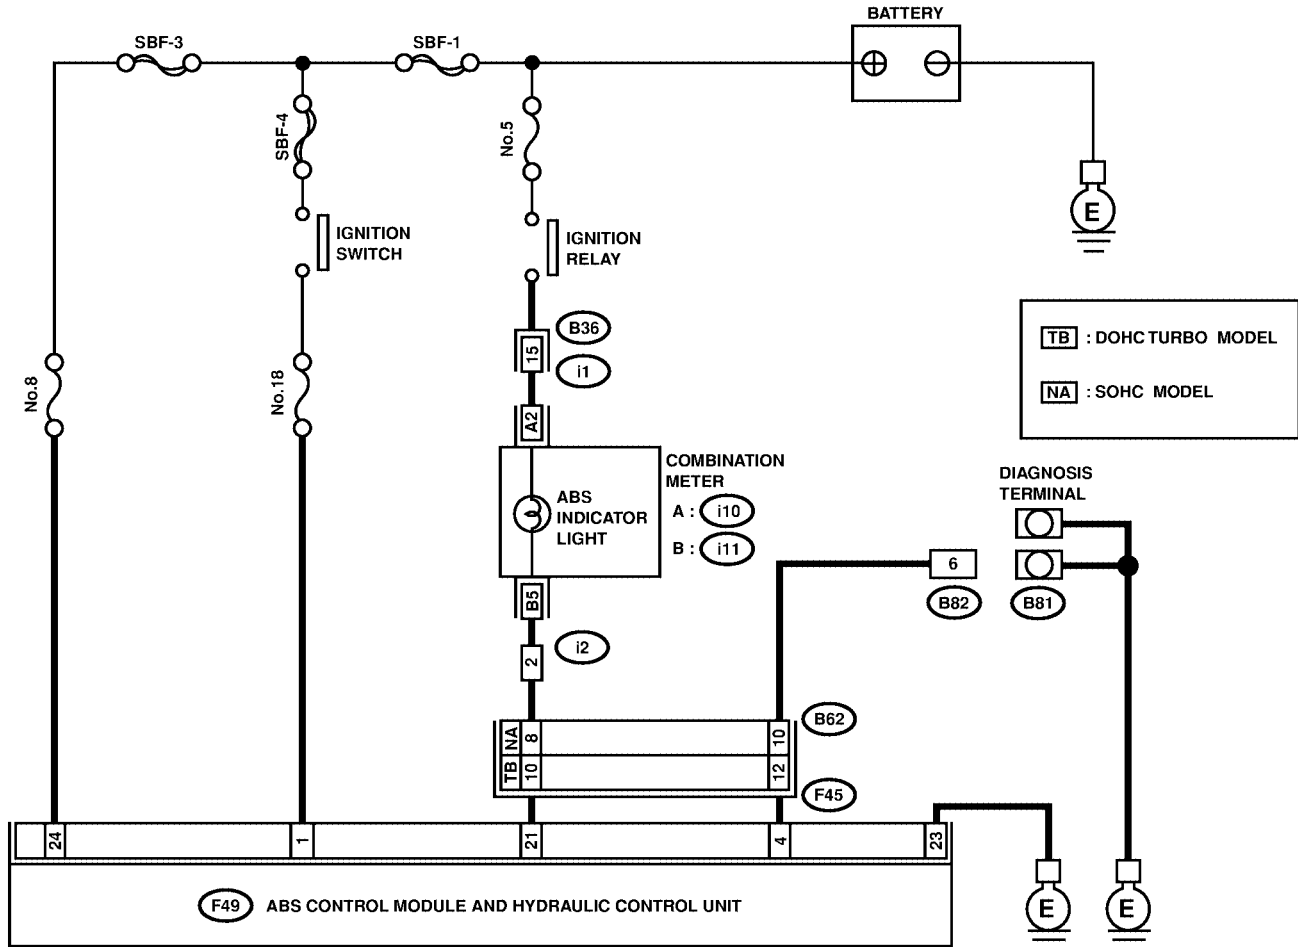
BATTERY

SBF-3

SBF-1

SBF-4

No.5

E

IGNITION SWITCH

IGNITION RELAY

B36

15

i1

TB : DOHC TURBO MODEL

NA : SOHC MODEL

No.8

No.18

A2

COMBINATION METER

A : i10

B : i11

ABS INDICATOR LIGHT

DIAGNOSIS TERMINAL

6

B82

B81

B5

i2

2

B62

NA 8

10

TB 10

12

F45

24

1

21

4

23

F49 ABS CONTROL MODULE AND HYDRAULIC CONTROL UNIT

E

E